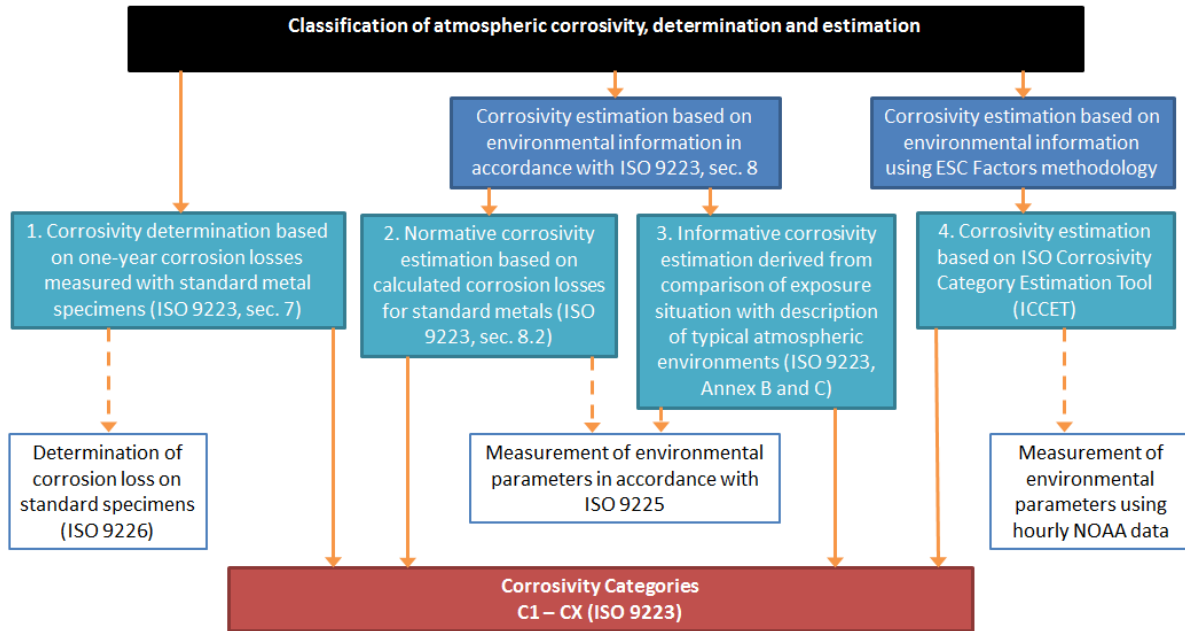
Classification of atmospheric corrosivity, determination and estimation

Corrosivity estimation based on environmental information in accordance with ISO 9223, sec. 8

Corrosivity estimation based on environmental information using ESC Factors methodology

1. Corrosivity determination based on one-year corrosion losses measured with standard metal specimens (ISO 9223, sec. 7)

2. Normative corrosivity estimation based on calculated corrosion losses for standard metals (ISO 9223, sec. 8.2)

3. Informative corrosivity estimation derived from comparison of exposure situation with description of typical atmospheric environments (ISO 9223, Annex B and C)

4. Corrosivity estimation based on ISO Corrosivity Category Estimation Tool (ICCET)

Determination of corrosion loss on standard specimens (ISO 9226)

Measurement of environmental parameters in accordance with ISO 9225

Measurement of environmental parameters using hourly NOAA data

Corrosivity Categories
C1 – CX (ISO 9223)